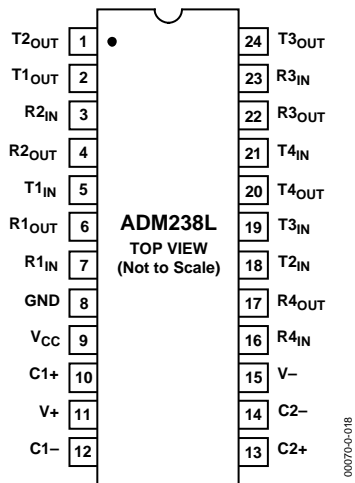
$T2_{OUT}$ 1
$T1_{OUT}$ 2
$R2_{IN}$ 3
$R2_{OUT}$ 4
$T1_{IN}$ 5
$R1_{OUT}$ 6
$R1_{IN}$ 7
GND 8
$V_{CC}$ 9
C1+ 10
V+ 11
C1– 12

ADM238L
TOP VIEW
(Not to Scale)

24 $T3_{OUT}$
23 $R3_{IN}$
22 $R3_{OUT}$
21 $T4_{IN}$
20 $T4_{OUT}$
19 $T3_{IN}$
18 $T2_{IN}$
17 $R4_{OUT}$
16 $R4_{IN}$
15 V–
14 C2–
13 C2+

00070-0-018